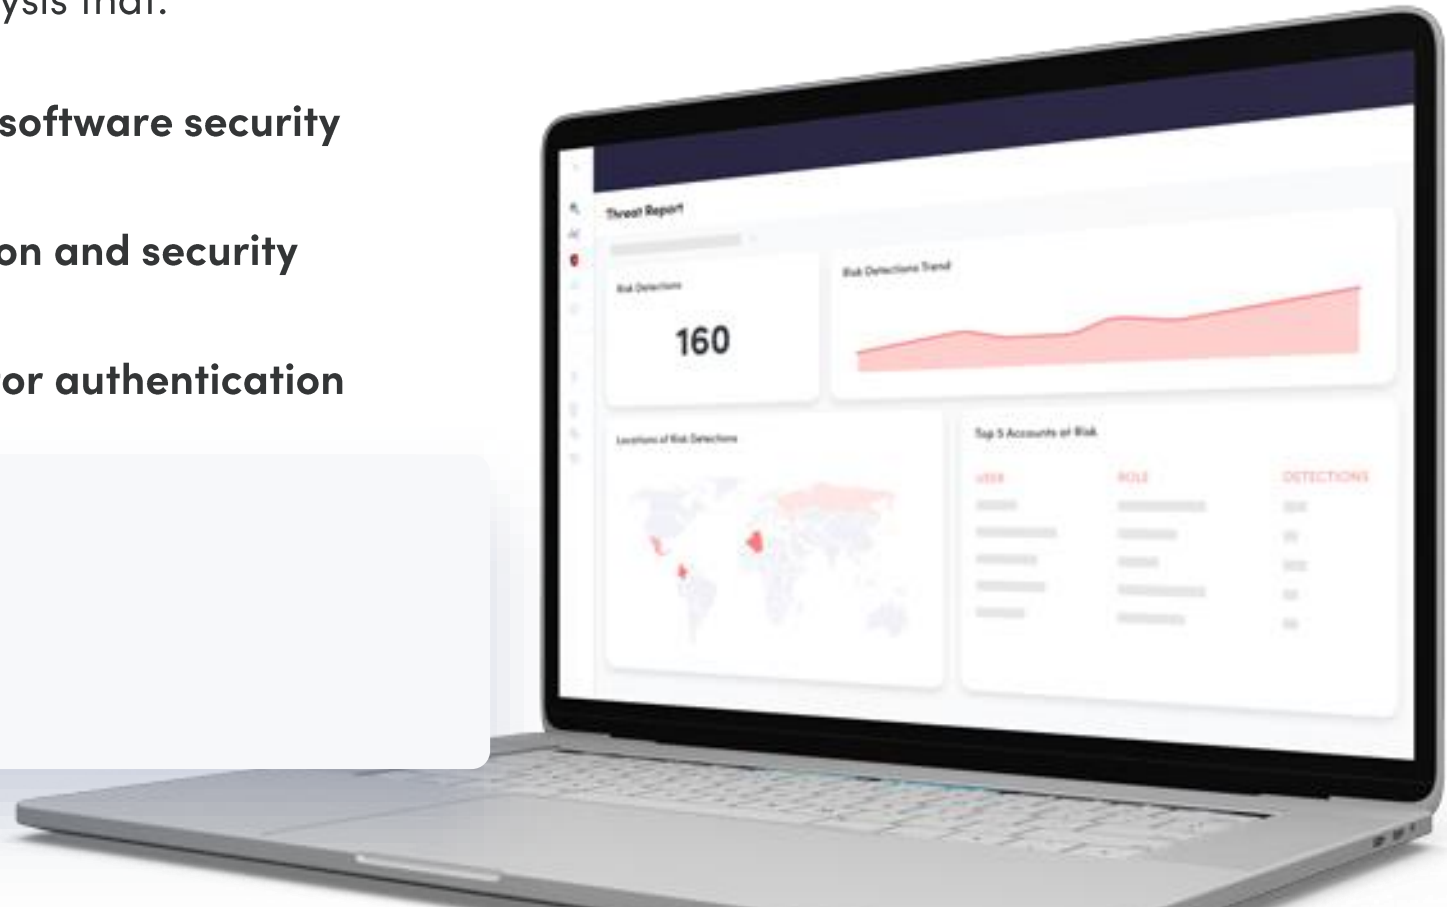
ysis that:

software security

on and security

or authentication

Threat Report

Risk Detections

160

Risk Detections Trend

Locations of Risk Detections

Top 5 Accounts at Risk

USER

ROLE

DETECTIONS